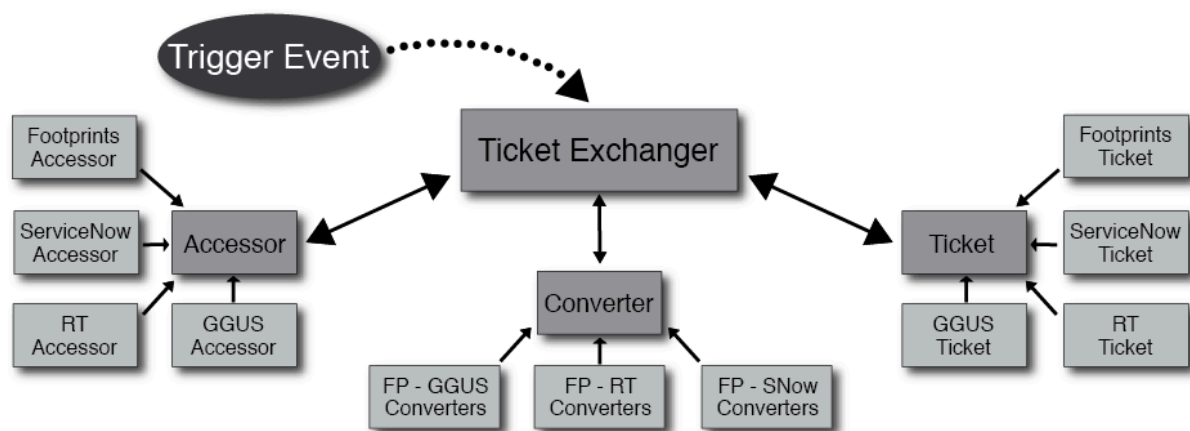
Trigger Event

Ticket Exchanger

Footprints Accessor

ServiceNow Accessor

RT Accessor

GGUS Accessor

Accessor

Converter

FP - GGUS Converters

FP - RT Converters

FP - SNow Converters

Ticket

Footprints Ticket

ServiceNow Ticket

GGUS Ticket

RT Ticket